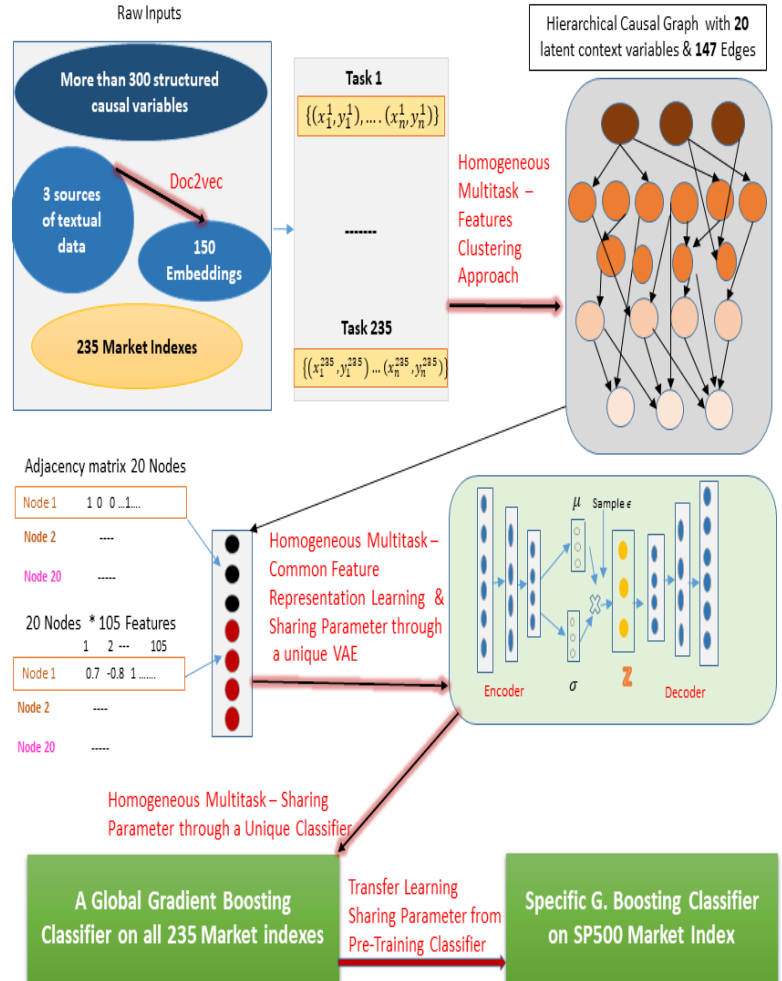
Raw Inputs

More than 300 structured causal variables

3 sources of textual data

Doc2vec

150 Embeddings

235 Market Indexes

Task 1

$\{(x_1^1, y_1^1), \ldots (x_n^1, y_n^1)\}$

-------

Task 235

$\{(x_1^{235}, y_1^{235}) \ldots (x_n^{235}, y_n^{235})\}$

Homogeneous Multitask – Features Clustering Approach

Hierarchical Causal Graph with **20** latent context variables & **147** Edges

Adjacency matrix 20 Nodes

Node 1 1 0 0 ...1....

Node 2 ----

Node 20 -----

20 Nodes * 105 Features

1 2 --- 105

Node 1 0.7 -0.8 1 .......

Node 2 ----

Node 20 -----

Homogeneous Multitask – Common Feature Representation Learning & Sharing Parameter through a unique VAE

$\mu$

Sample $\epsilon$

$\sigma$

Encoder

z

Decoder

Homogeneous Multitask – Sharing Parameter through a Unique Classifier

A Global Gradient Boosting Classifier on all 235 Market indexes

Transfer Learning Sharing Parameter from Pre-Training Classifier

Specific G. Boosting Classifier on SP500 Market Index